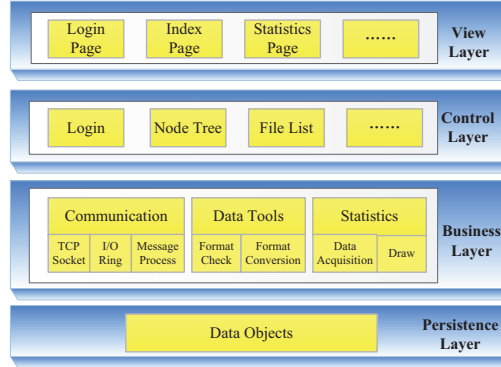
Login Page

Index Page

Statistics Page

......

View Layer

Login

Node Tree

File List

......

Control Layer

Communication

TCP Socket

I/O Ring

Message Process

Data Tools

Format Check

Format Conversion

Statistics

Data Acquisition

Draw

Business Layer

Data Objects

Persistence Layer